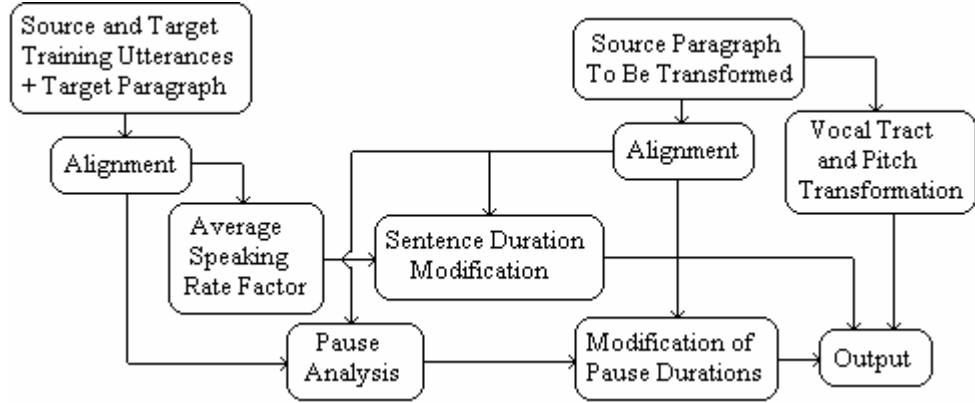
Source and Target Training Utterances + Target Paragraph

Alignment

Average Speaking Rate Factor

Source Paragraph To Be Transformed

Alignment

Vocal Tract and Pitch Transformation

Sentence Duration Modification

Pause Analysis

Modification of Pause Durations

Output